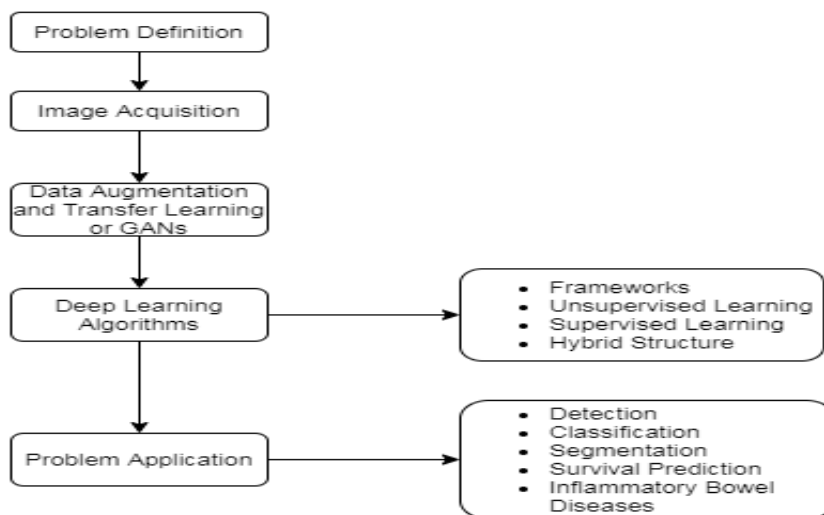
Problem Definition

Image Acquisition

Data Augmentation and Transfer Learning or GANs

Deep Learning Algorithms

- Frameworks
- Unsupervised Learning
- Supervised Learning
- Hybrid Structure

Problem Application

- Detection
- Classification
- Segmentation
- Survival Prediction
- Inflammatory Bowel Diseases